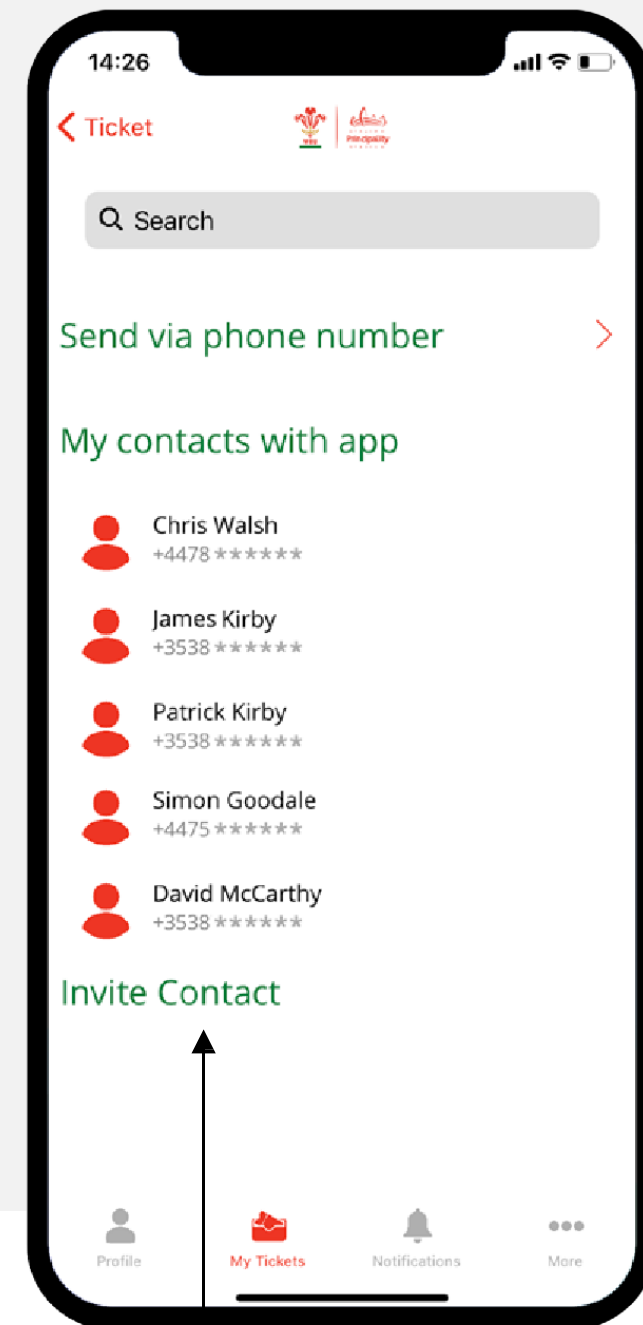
14:26

Ticket

WRU | Principality

Search

Send via phone number

My contacts with app

Chris Walsh
+4478******

James Kirby
+3538******

Patrick Kirby
+3538******

Simon Goodale
+4475******

David McCarthy
+3538******

Invite Contact

Profile | My Tickets | Notifications | More